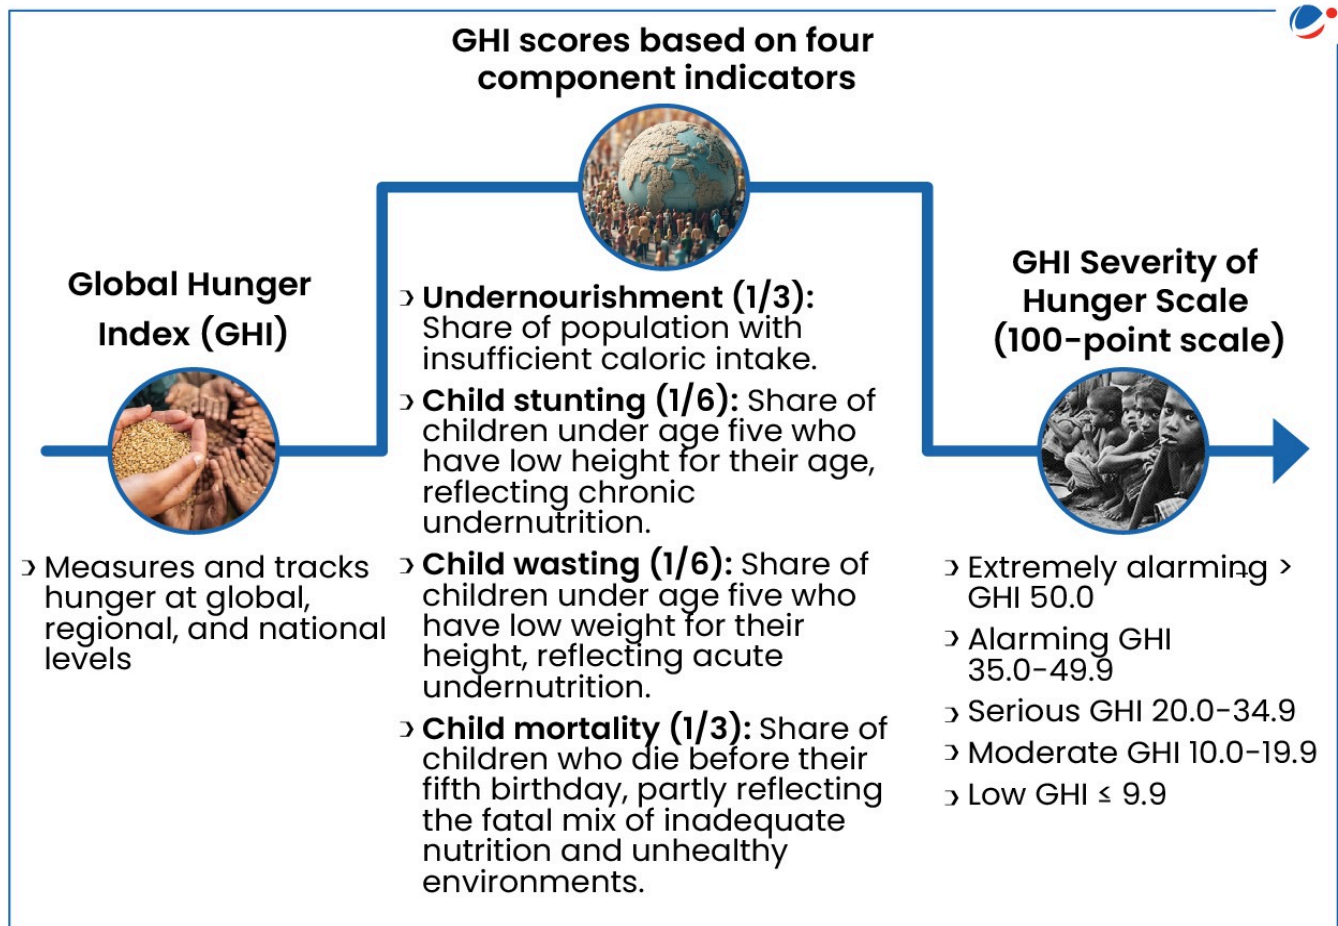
GHI scores based on four component indicators

Global Hunger Index (GHI)

› Measures and tracks hunger at global, regional, and national levels

› **Undernourishment (1/3):** Share of population with insufficient caloric intake.

› **Child stunting (1/6):** Share of children under age five who have low height for their age, reflecting chronic undernutrition.

› **Child wasting (1/6):** Share of children under age five who have low weight for their height, reflecting acute undernutrition.

› **Child mortality (1/3):** Share of children who die before their fifth birthday, partly reflecting the fatal mix of inadequate nutrition and unhealthy environments.

GHI Severity of Hunger Scale (100-point scale)

› Extremely alarming > GHI 50.0

› Alarming GHI 35.0-49.9

› Serious GHI 20.0-34.9

› Moderate GHI 10.0-19.9

› Low GHI ≤ 9.9